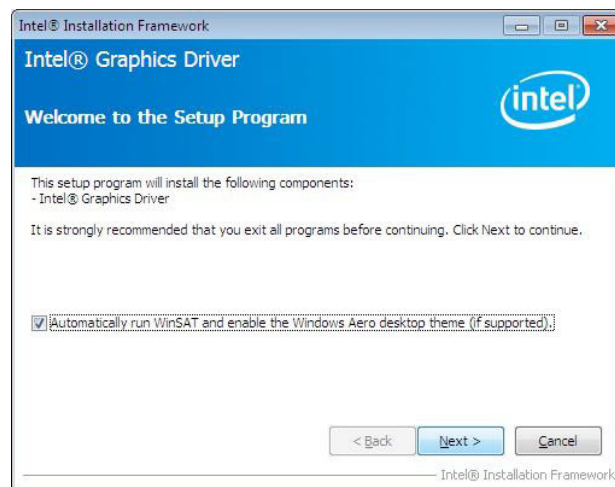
Intel® Installation Framework

Intel® Graphics Driver

Welcome to the Setup Program

intel

This setup program will install the following components:
- Intel® Graphics Driver

It is strongly recommended that you exit all programs before continuing. Click Next to continue.

Automatically run WinSAT and enable the Windows Aero desktop theme (if supported).

< Back

Next >

Cancel

Intel® Installation Framework